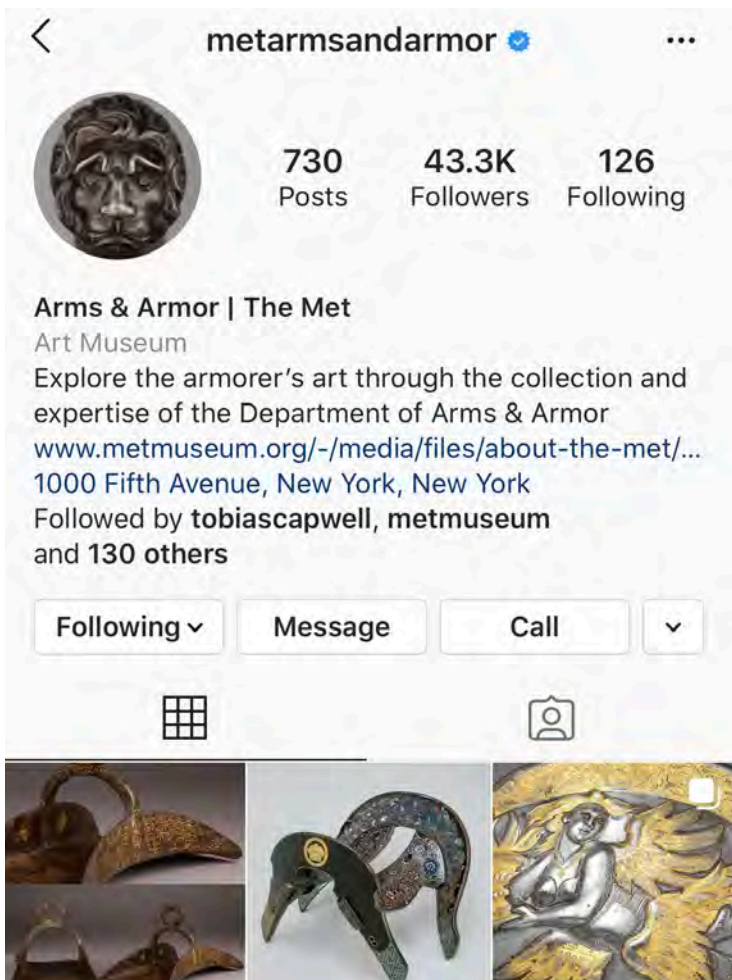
metarmsandarmor

730
Posts

43.3K
Followers

126
Following

Arms & Armor | The Met
Art Museum
Explore the armorer's art through the collection and expertise of the Department of Arms & Armor
www.metmuseum.org/-/media/files/about-the-met/...
1000 Fifth Avenue, New York, New York
Followed by tobiascapwell, metmuseum and 130 others

Following
Message
Call